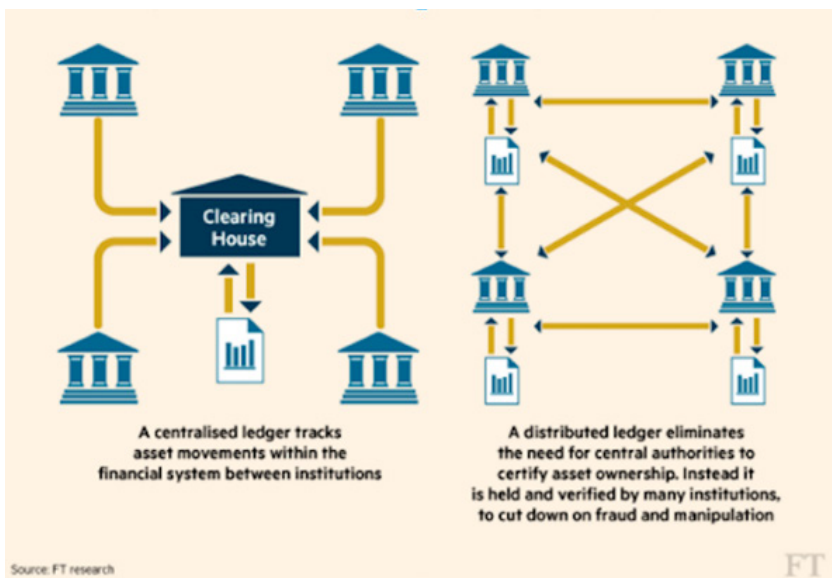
Clearing House

A centralised ledger tracks asset movements within the financial system between institutions

A distributed ledger eliminates the need for central authorities to certify asset ownership. Instead it is held and verified by many institutions, to cut down on fraud and manipulation

Source: FT research

FT